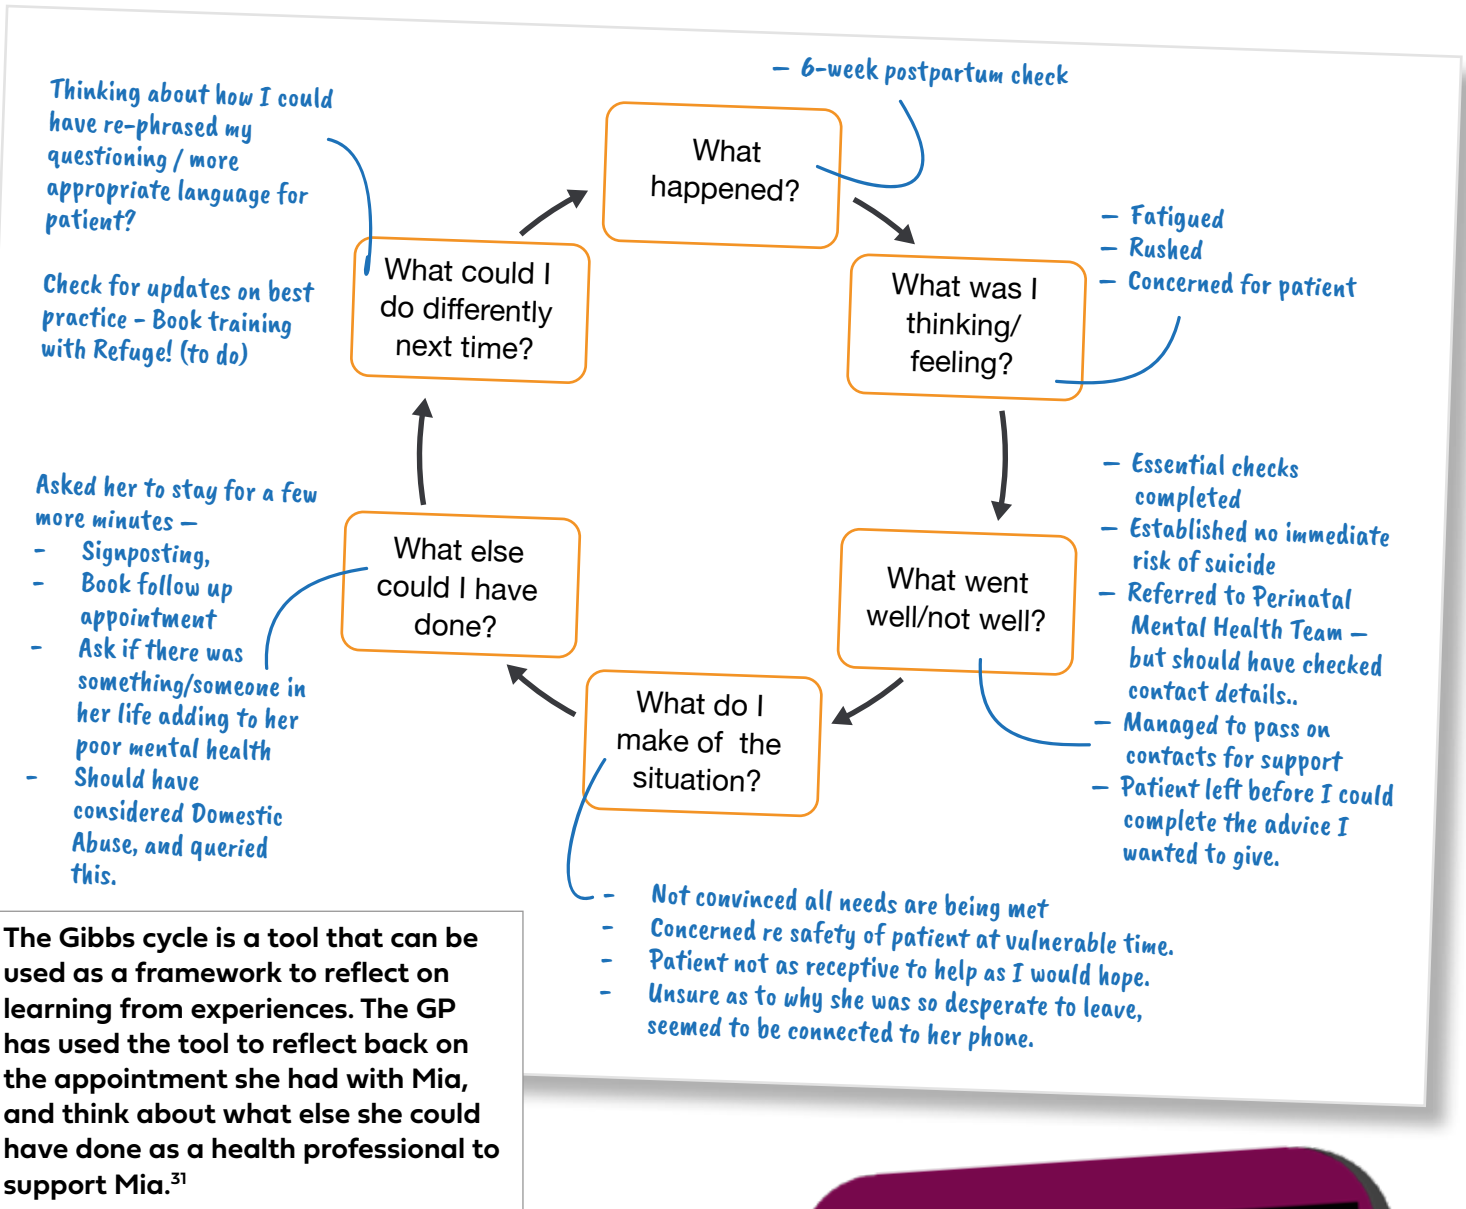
Thinking about how I could have re-phrased my questioning / more appropriate language for patient?

Check for updates on best practice - Book training with Refuge! (to do)

– 6-week postpartum check

What happened?

What was I thinking/ feeling?

– Fatigued
– Rushed
– Concerned for patient

What went well/not well?

– Essential checks completed
– Established no immediate risk of suicide
– Referred to Perinatal Mental Health Team – but should have checked contact details..
– Managed to pass on contacts for support
– Patient left before I could complete the advice I wanted to give.

What do I make of the situation?

- Not convinced all needs are being met
- Concerned re safety of patient at vulnerable time.
- Patient not as receptive to help as I would hope.
- Unsure as to why she was so desperate to leave, seemed to be connected to her phone.

What else could I have done?

Asked her to stay for a few more minutes –
- Signposting,
- Book follow up appointment
- Ask if there was something/someone in her life adding to her poor mental health
- Should have considered Domestic Abuse, and queried this.

What could I do differently next time?

The Gibbs cycle is a tool that can be used as a framework to reflect on learning from experiences. The GP has used the tool to reflect back on the appointment she had with Mia, and think about what else she could have done as a health professional to support Mia.$^{31}$